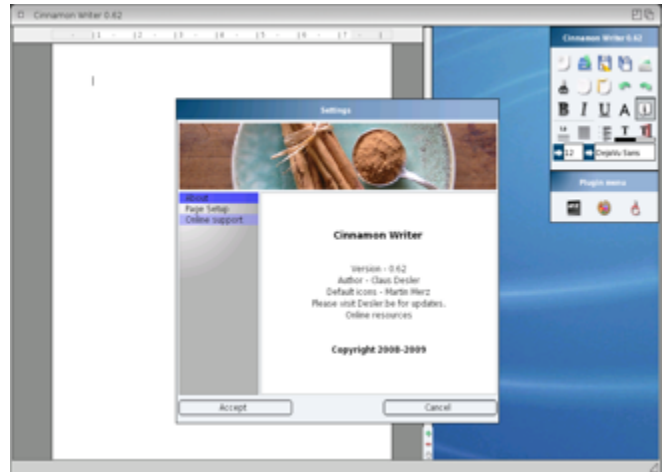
Cinnamon Writer 0.62

· 11 · 12 · 13 · 14 · 15 · 16 · 17 ·

Settings

About
Page Setup
Online support

Cinnamon Writer

Version - 0.62
Author - Claus Desler
Default icons - Martin Merz
Please visit Desler.be for updates.
Online resources

Copyright 2008-2009

Accept
Cancel

Cinnamon Writer 0.62

B I U A

12
DejaVu Sans

Plugin menu